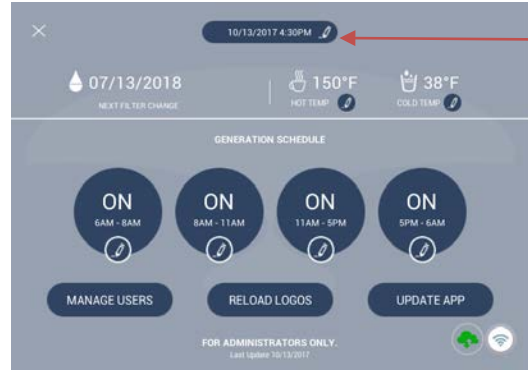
10/13/2017 4:30PM

07/13/2018
NEXT FILTER CHANGE

150°F
HOT TEMP

38°F
COLD TEMP

GENERATION SCHEDULE

ON
6AM - 8AM

ON
8AM - 11AM

ON
11AM - 5PM

ON
5PM - 6AM

MANAGE USERS

RELOAD LOGOS

UPDATE APP

FOR ADMINISTRATORS ONLY.
Last Update 10/13/2017